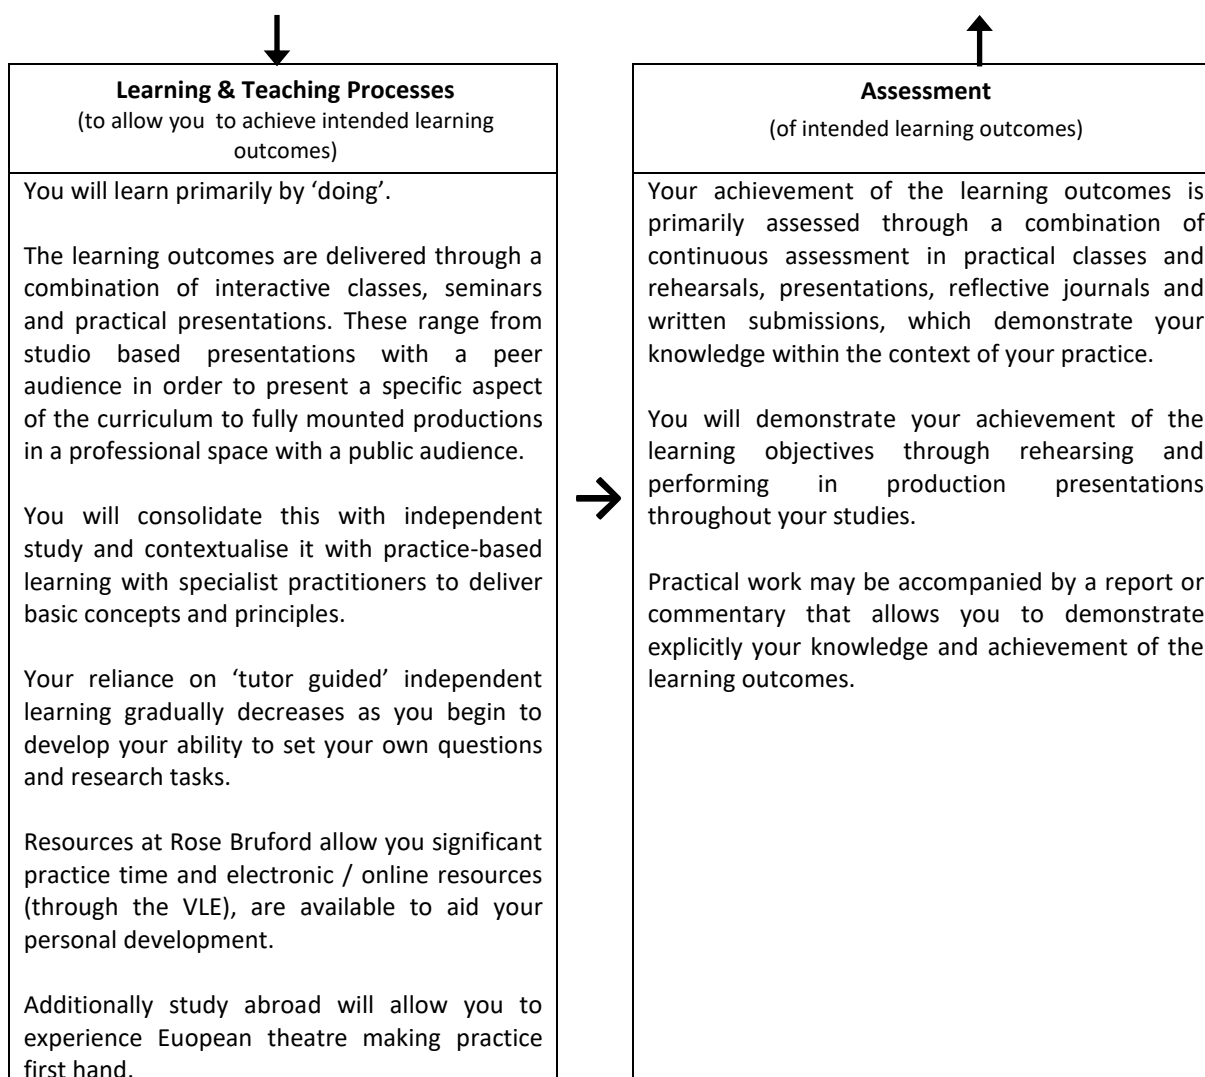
**Learning & Teaching Processes**
(to allow you to achieve intended learning outcomes)

You will learn primarily by 'doing'.

The learning outcomes are delivered through a combination of interactive classes, seminars and practical presentations. These range from studio based presentations with a peer audience in order to present a specific aspect of the curriculum to fully mounted productions in a professional space with a public audience.

You will consolidate this with independent study and contextualise it with practice-based learning with specialist practitioners to deliver basic concepts and principles.

Your reliance on 'tutor guided' independent learning gradually decreases as you begin to develop your ability to set your own questions and research tasks.

Resources at Rose Bruford allow you significant practice time and electronic / online resources (through the VLE), are available to aid your personal development.

Additionally study abroad will allow you to experience Euopean theatre making practice first hand.

**Assessment**
(of intended learning outcomes)

Your achievement of the learning outcomes is primarily assessed through a combination of continuous assessment in practical classes and rehearsals, presentations, reflective journals and written submissions, which demonstrate your knowledge within the context of your practice.

You will demonstrate your achievement of the learning objectives through rehearsing and performing in production presentations throughout your studies.

Practical work may be accompanied by a report or commentary that allows you to demonstrate explicitly your knowledge and achievement of the learning outcomes.